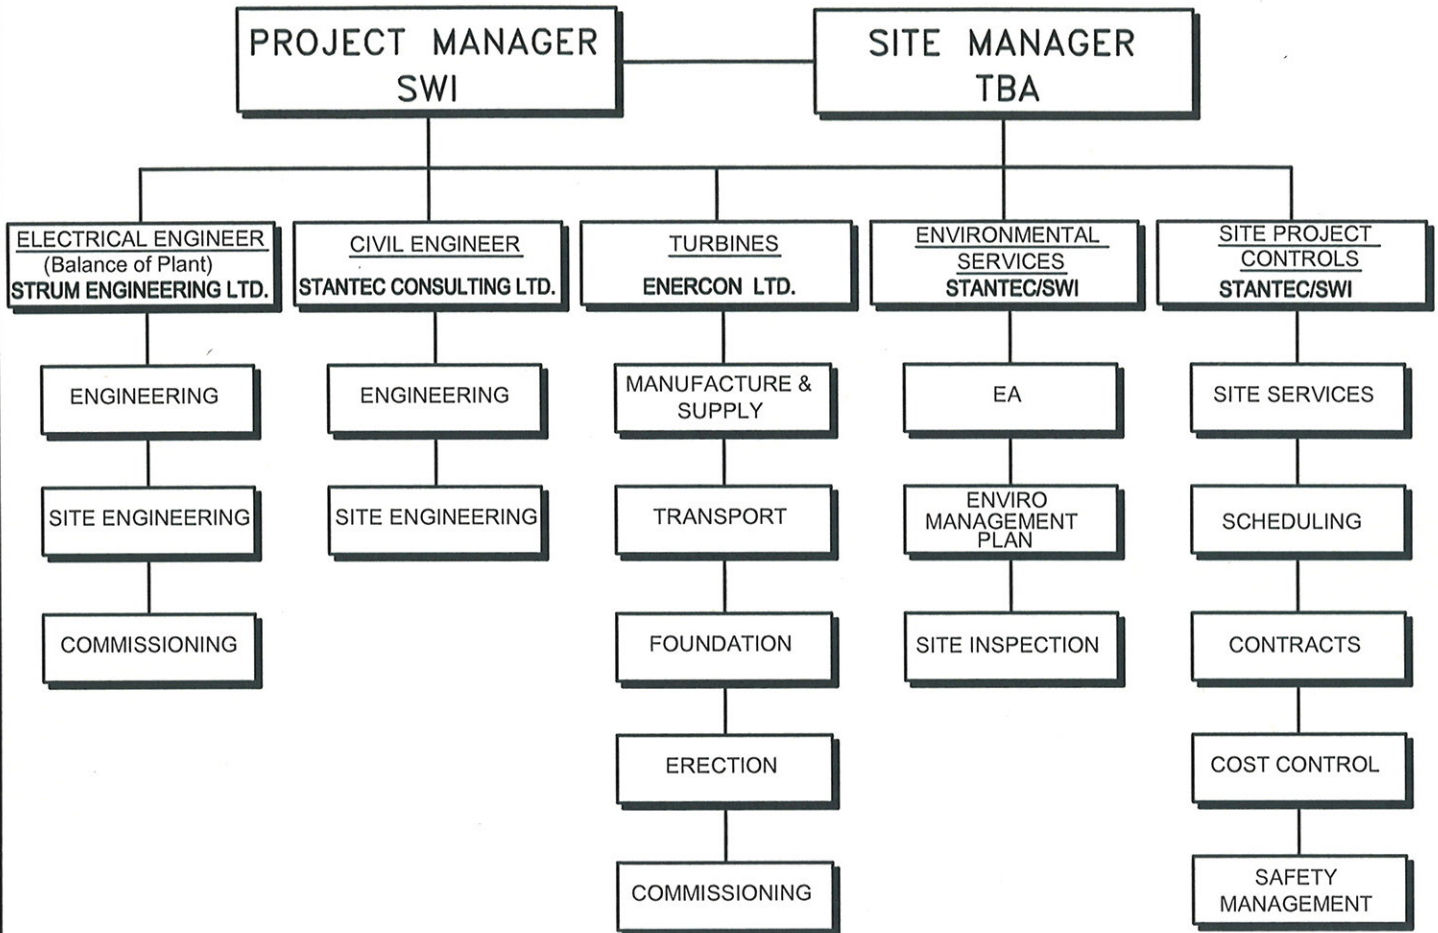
PROJECT MANAGER
SWI

SITE MANAGER
TBA

ELECTRICAL ENGINEER
(Balance of Plant)
STRUM ENGINEERING LTD.

ENGINEERING

SITE ENGINEERING

COMMISSIONING

CIVIL ENGINEER
STANTEC CONSULTING LTD.

ENGINEERING

SITE ENGINEERING

TURBINES
ENERCON LTD.

MANUFACTURE & SUPPLY

TRANSPORT

FOUNDATION

ERECTION

COMMISSIONING

ENVIRONMENTAL SERVICES
STANTEC/SWI

EA

ENVIRO MANAGEMENT PLAN

SITE INSPECTION

SITE PROJECT CONTROLS
STANTEC/SWI

SITE SERVICES

SCHEDULING

CONTRACTS

COST CONTROL

SAFETY MANAGEMENT